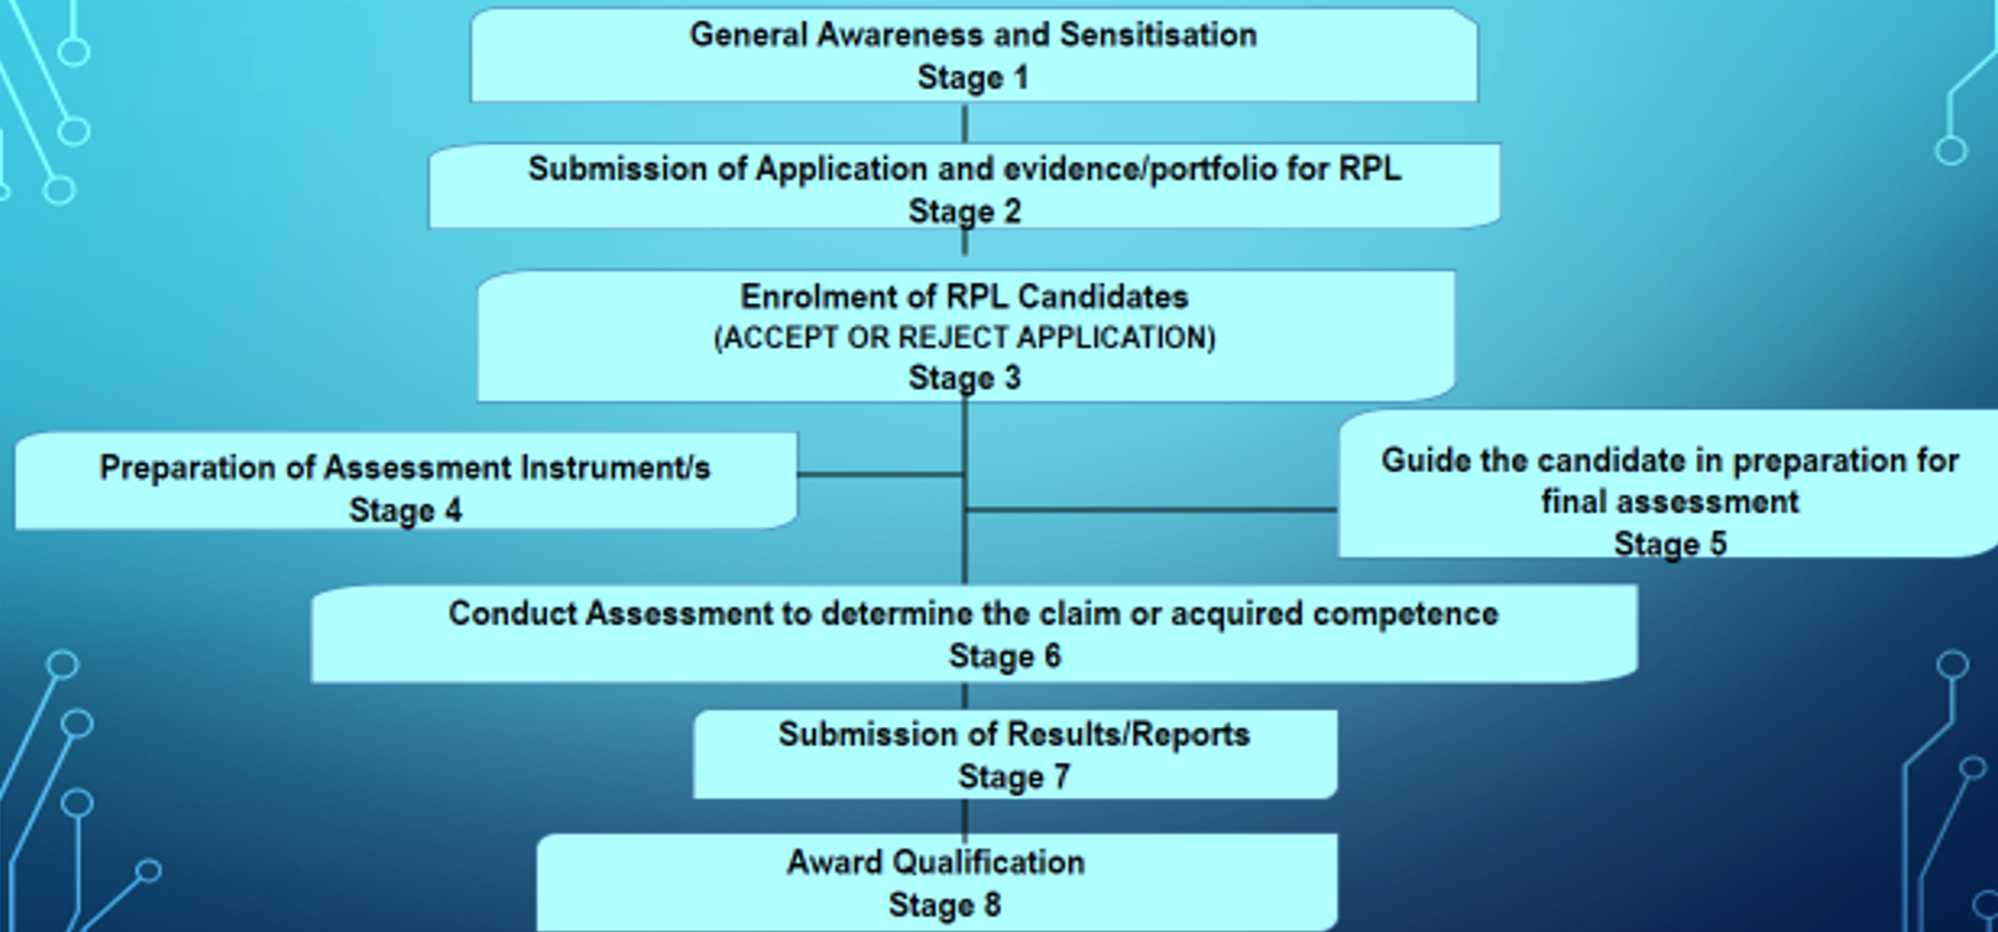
General Awareness and Sensitisation
Stage 1

Submission of Application and evidence/portfolio for RPL
Stage 2

Enrolment of RPL Candidates
(ACCEPT OR REJECT APPLICATION)
Stage 3

Preparation of Assessment Instrument/s
Stage 4

Guide the candidate in preparation for final assessment
Stage 5

Conduct Assessment to determine the claim or acquired competence
Stage 6

Submission of Results/Reports
Stage 7

Award Qualification
Stage 8